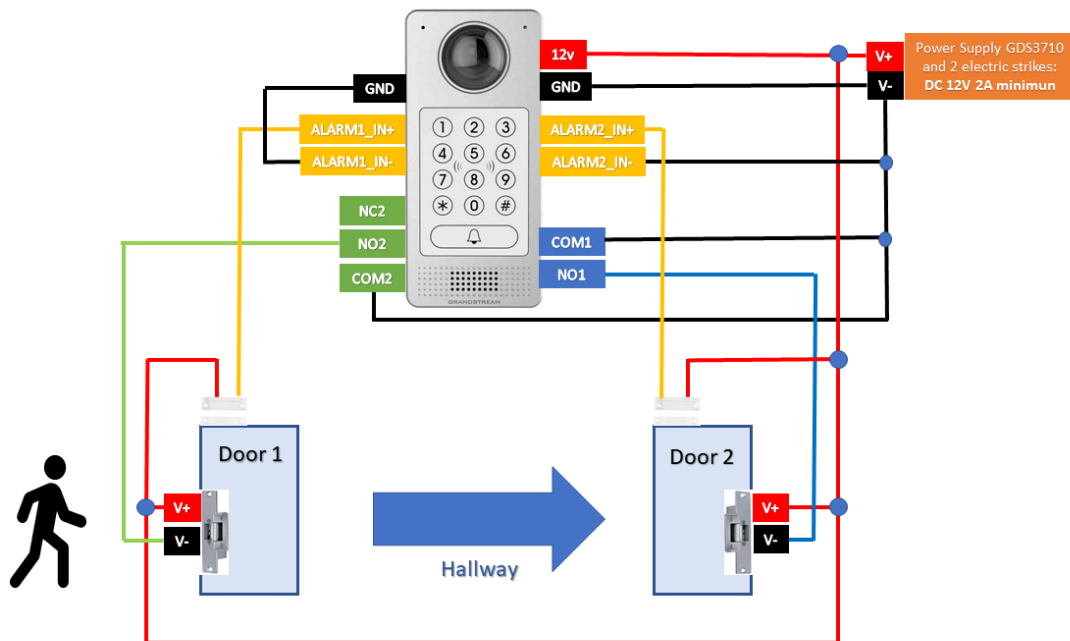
12v
V+
Power Supply GDS3710 and 2 electric strikes:
DC 12V 2A minimun
GND
GND
V-
ALARM1_IN+
ALARM1_IN-
ALARM2_IN+
ALARM2_IN-
1 2 3
4 5 6
7 8 9
* 0 #
NC2
NO2
COM2
COM1
NO1
GRANDSTREAM
Door 1
V+
V-
Door 2
V+
V-
Hallway